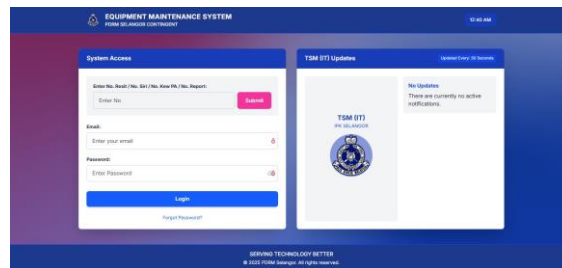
EQUIPMENT MAINTENANCE SYSTEM
PDRM SELANGOR CONTINGENT

10:40 AM

System Access

Enter No. Resit / No. Siri / No. Kew PA / No. Report:

Enter No

Submit

Email:

Enter your email

Password:

Enter Password

Login

Forgot Password?

TSM (IT) Updates

Updated Every 30 Seconds

TSM (IT)
IPK SELANGOR

No Updates
There are currently no active notifications.

SERVING TECHNOLOGY BETTER
© 2025 PDRM Selangor. All rights reserved.